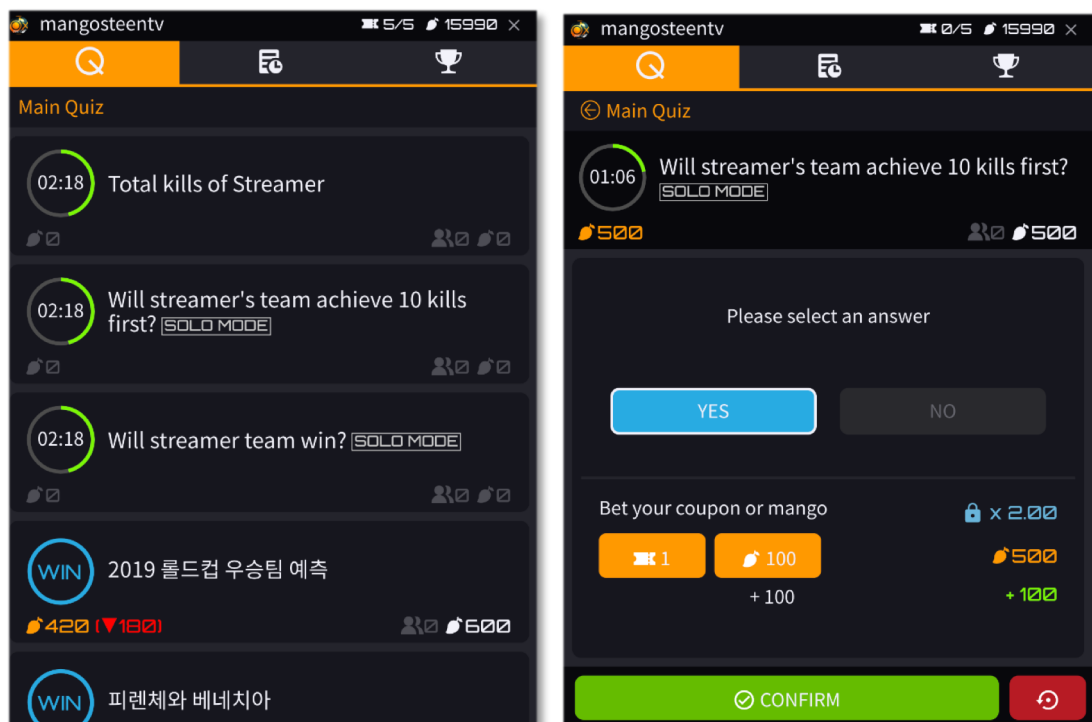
mangosteentv 5/5 15990 ×

Main Quiz

02:18 Total kills of Streamer

0 0 0

02:18 Will streamer's team achieve 10 kills first? SOLO MODE

0 0 0

02:18 Will streamer team win? SOLO MODE

0 0 0

WIN 2019 롤드컵 우승팀 예측

420 (▼180) 0 600

WIN 피렌체와 베네치아

mangosteentv 0/5 15990 ×

Main Quiz

01:06 Will streamer's team achieve 10 kills first? SOLO MODE

500 0 500

Please select an answer

YES NO

Bet your coupon or mango

x 2.00

1 100

500

+ 100

+ 100

CONFIRM